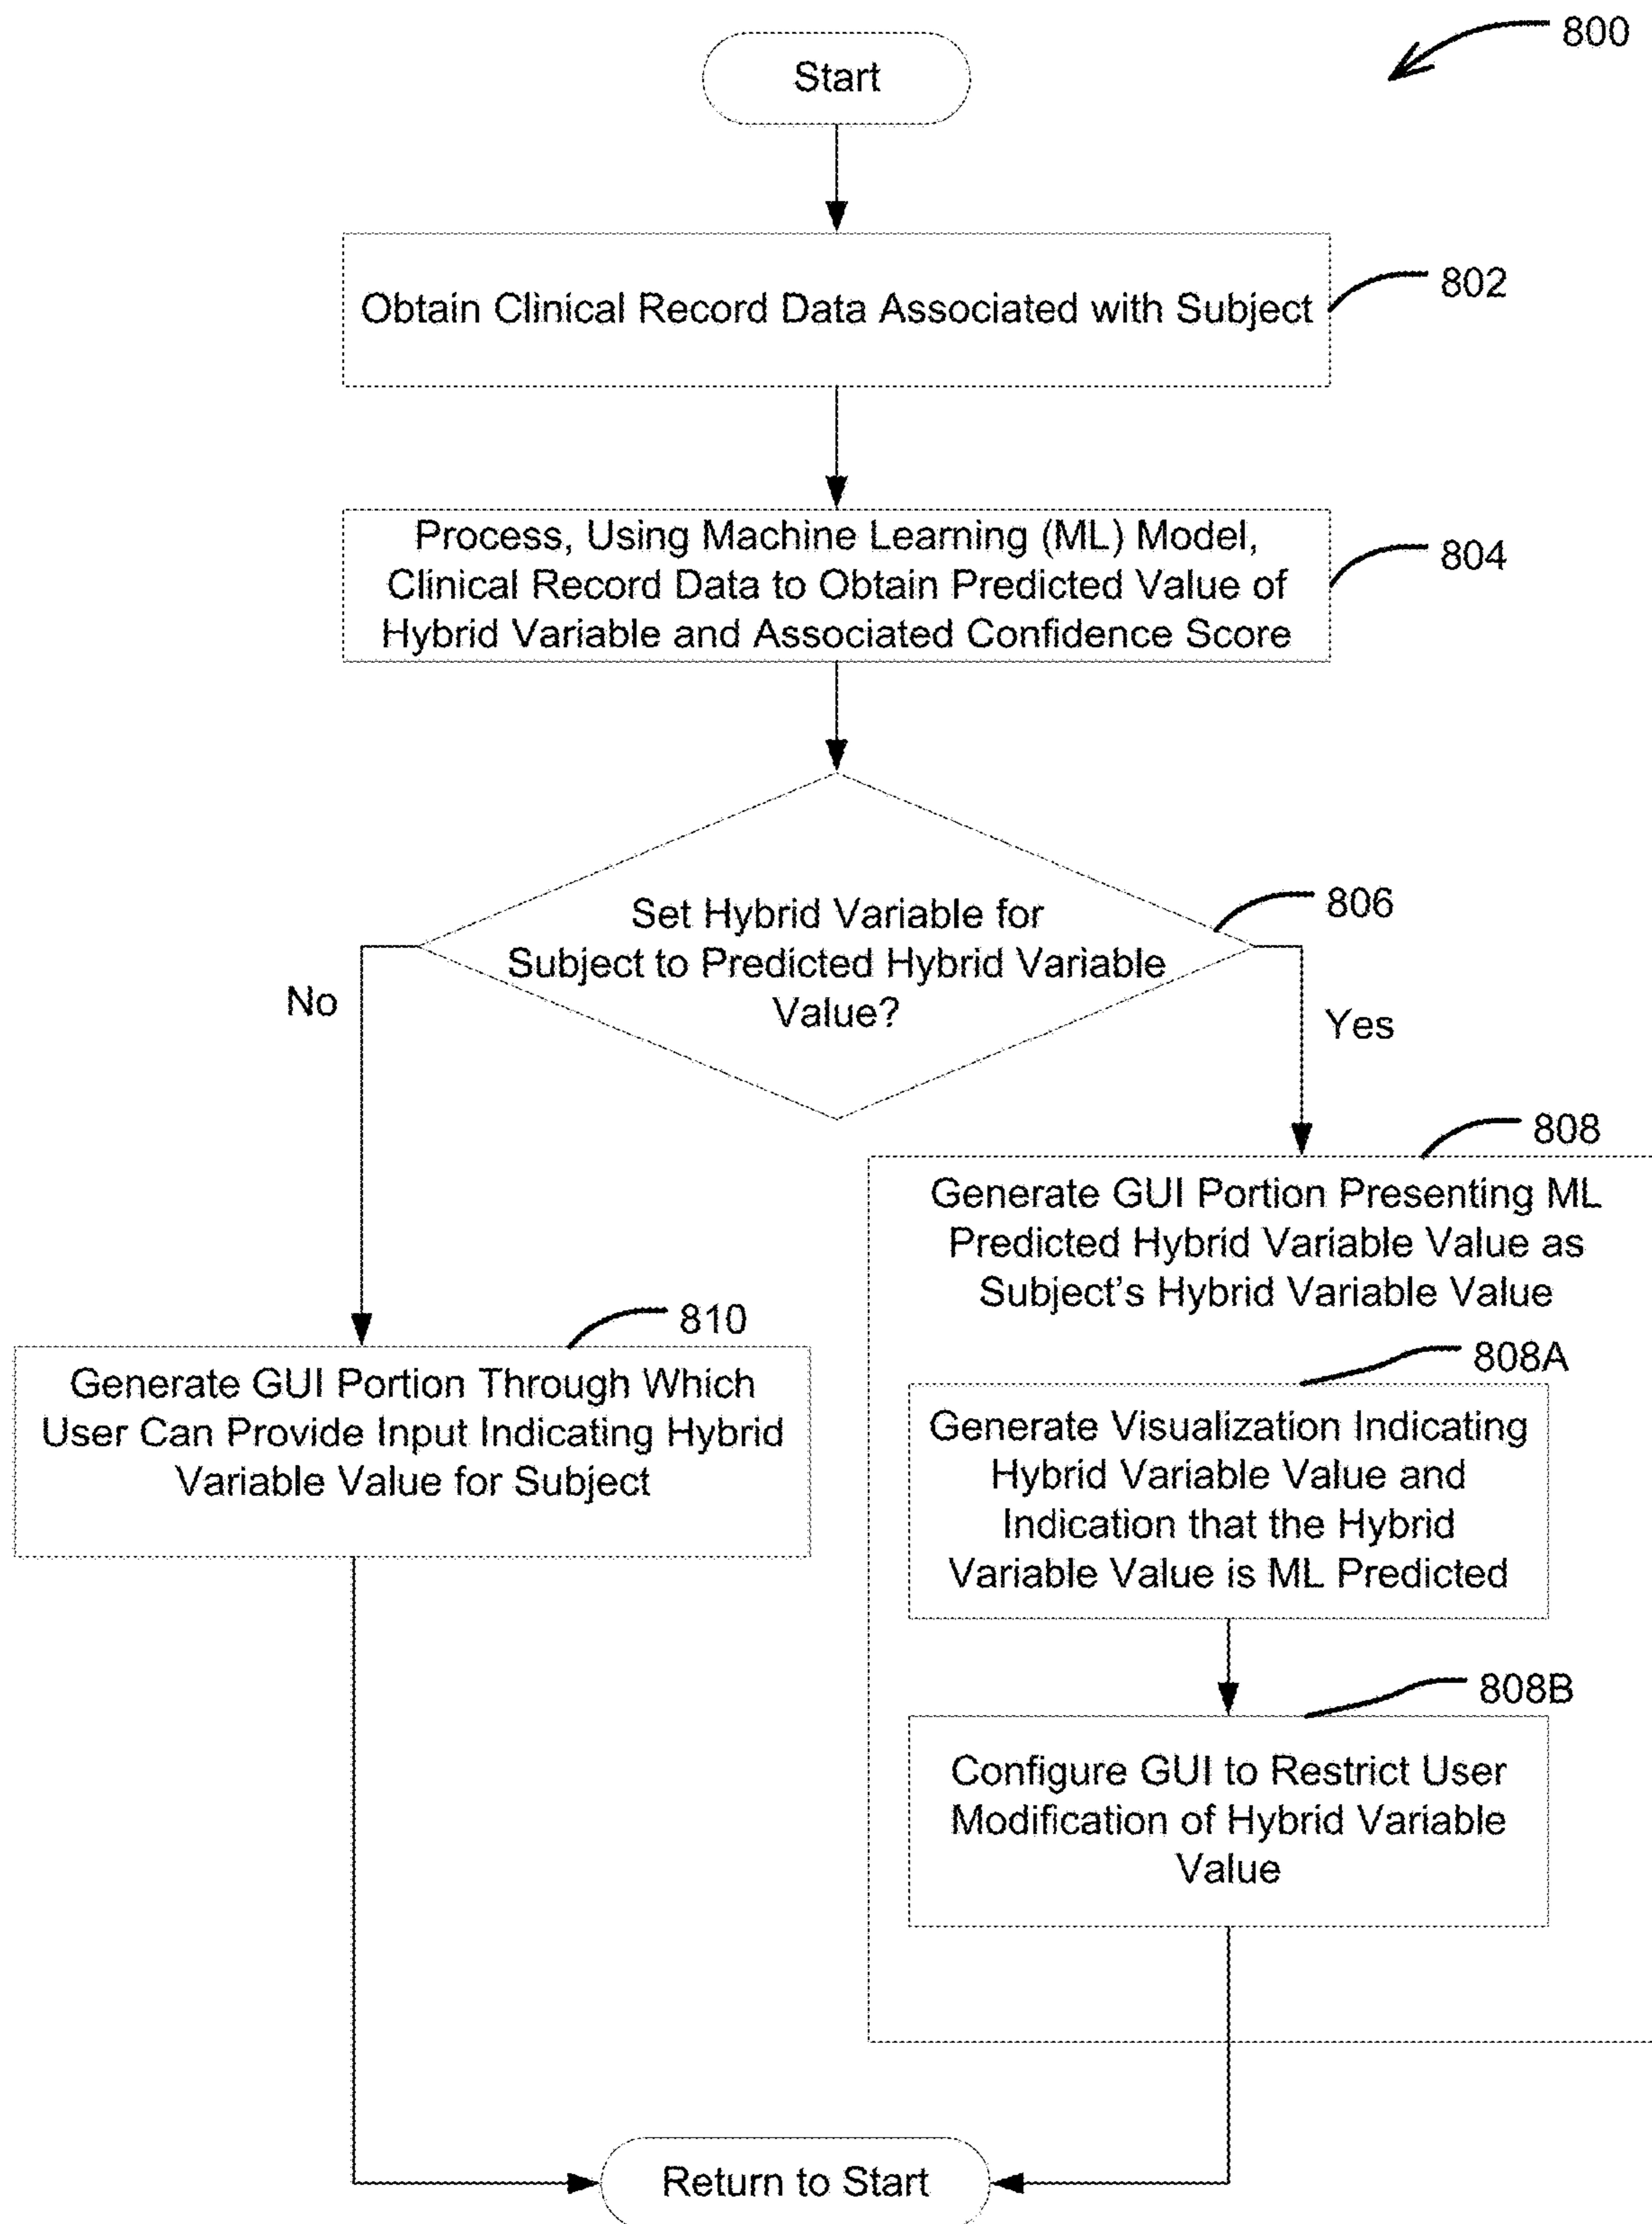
800

Start

Obtain Clinical Record Data Associated with Subject

802

Process, Using Machine Learning (ML) Model, Clinical Record Data to Obtain Predicted Value of Hybrid Variable and Associated Confidence Score

804

Set Hybrid Variable for Subject to Predicted Hybrid Variable Value?

806

No

Yes

808

Generate GUI Portion Presenting ML Predicted Hybrid Variable Value as Subject's Hybrid Variable Value

810

Generate GUI Portion Through Which User Can Provide Input Indicating Hybrid Variable Value for Subject

808A

Generate Visualization Indicating Hybrid Variable Value and Indication that the Hybrid Variable Value is ML Predicted

808B

Configure GUI to Restrict User Modification of Hybrid Variable Value

Return to Start